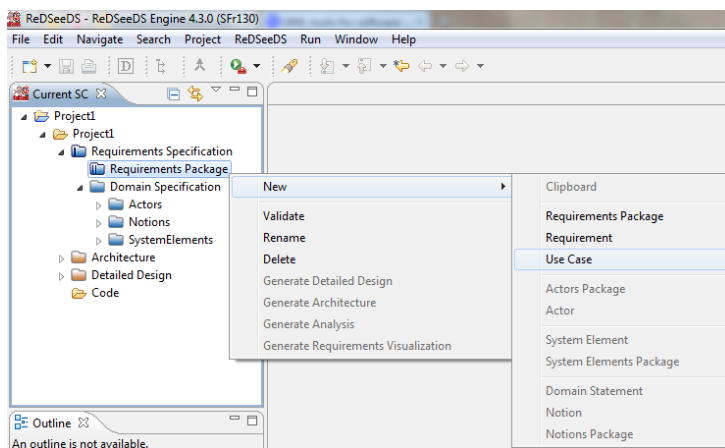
ReDSeeDS - ReDSeeDS Engine 4.3.0 (SFr130)

File Edit Navigate Search Project ReDSeeDS Run Window Help

Current SC

Project1
Project1
Requirements Specification
Requirements Package
Domain Specification
Actors
Notions
SystemElements
Architecture
Detailed Design
Code

New
Validate
Rename
Delete
Generate Detailed Design
Generate Architecture
Generate Analysis
Generate Requirements Visualization

Clipboard
Requirements Package
Requirement
Use Case
Actors Package
Actor
System Element
System Elements Package
Domain Statement
Notion
Notions Package

Outline
An outline is not available.